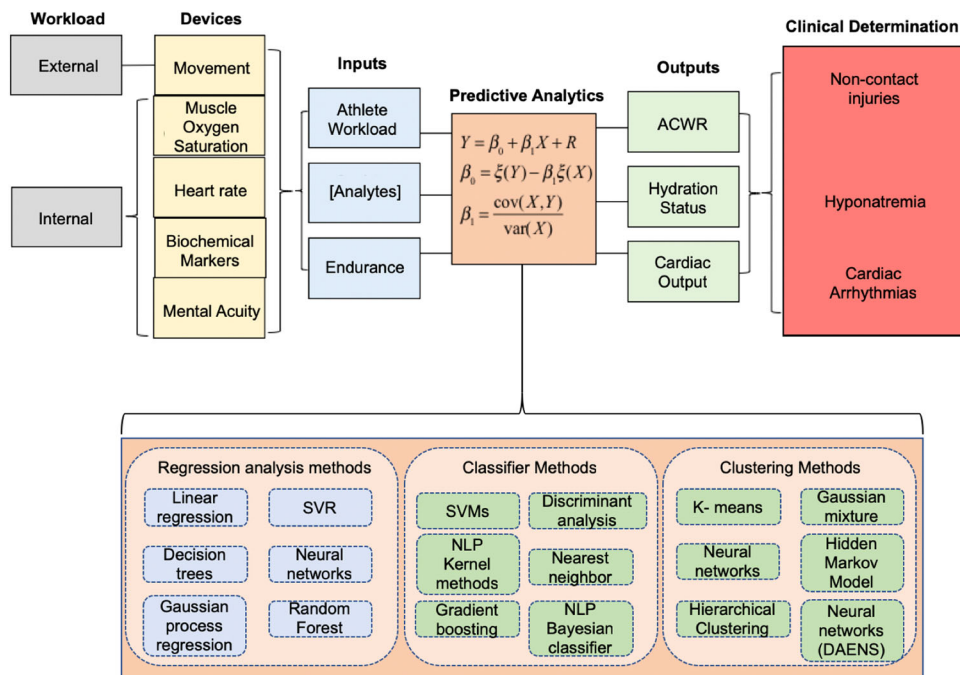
Workload

External

Internal

Devices

Movement

Muscle Oxygen Saturation

Heart rate

Biochemical Markers

Mental Acuity

Inputs

Athlete Workload

[Analytes]

Endurance

Predictive Analytics

$Y = \beta_0 + \beta_1 X + R$

$\beta_0 = \xi(Y) - \beta_1 \xi(X)$

$\beta_1 = \frac{\text{cov}(X,Y)}{\text{var}(X)}$

Outputs

ACWR

Hydration Status

Cardiac Output

Clinical Determination

Non-contact injuries

Hyponatremia

Cardiac Arrhythmias

Regression analysis methods

Linear regression

SVR

Decision trees

Neural networks

Gaussian process regression

Random Forest

Classifier Methods

SVMs

Discriminant analysis

NLP Kernel methods

Nearest neighbor

Gradient boosting

NLP Bayesian classifier

Clustering Methods

K- means

Gaussian mixture

Neural networks

Hidden Markov Model

Hierarchical Clustering

Neural networks (DAENS)